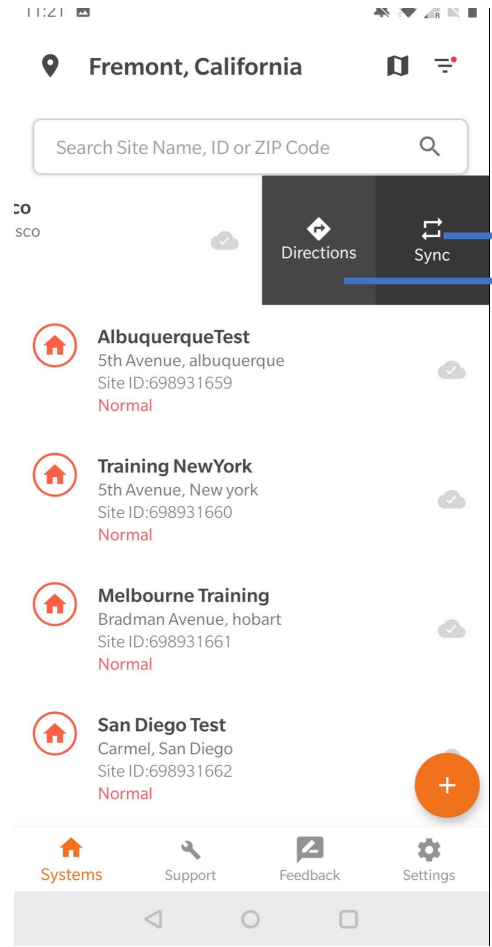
11:21

Fremont, California

Search Site Name, ID or ZIP Code

co
sco

Directions

Sync

AlbuquerqueTest
5th Avenue, albuquerque
Site ID:698931659
Normal

Training NewYork
5th Avenue, New york
Site ID:698931660
Normal

Melbourne Training
Bradman Avenue, hobart
Site ID:698931661
Normal

San Diego Test
Carmel, San Diego
Site ID:698931662
Normal

Systems
Support
Feedback
Settings